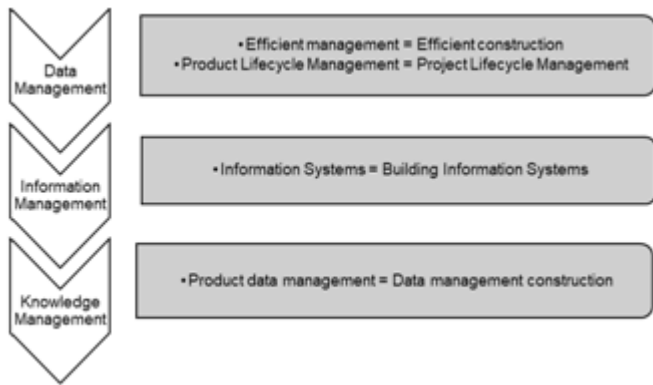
Data Management

• Efficient management = Efficient construction
• Product Lifecycle Management = Project Lifecycle Management

Information Management

• Information Systems = Building Information Systems

Knowledge Management

• Product data management = Data management construction